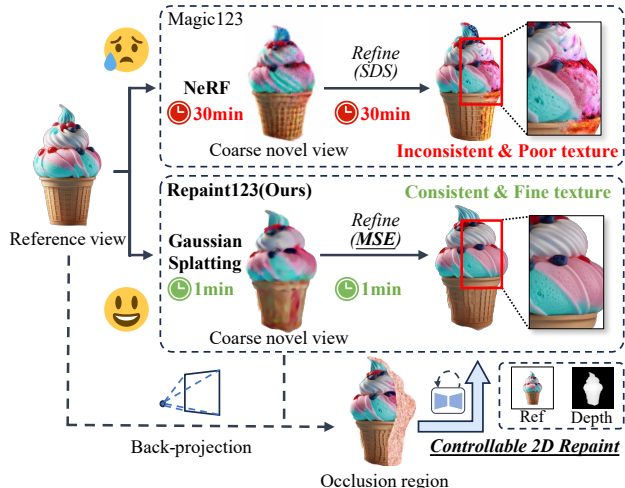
Magic123

NeRF
30min

Refine
(SDS)

30min

Coarse novel view

Inconsistent & Poor texture

Reference view

Repaint123(Ours)

Consistent & Fine texture

Gaussian Splatting
1min

Refine
(MSE)

1min

Coarse novel view

Back-projection

Occlusion region

Ref

Depth

Controllable 2D Repaint